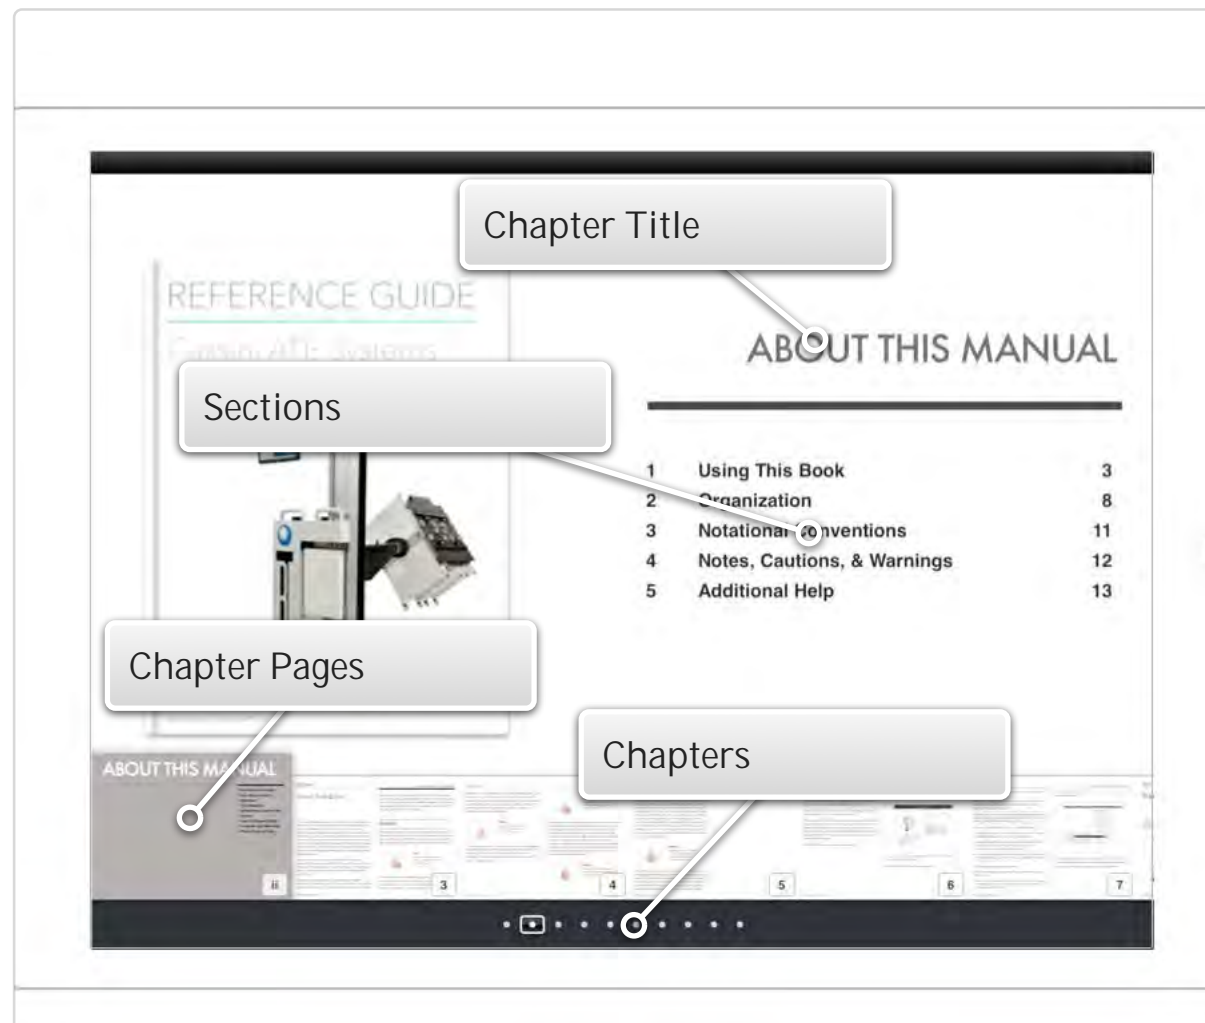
Chapter Title

REFERENCE GUIDE

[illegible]

ABOUT THIS MANUAL

Sections

| | | |
|---|---|---|
| 1 | Using This Book | 3 |
| 2 | Organization | 8 |
| 3 | Notational Conventions | 11 |
| 4 | Notes, Cautions, & Warnings | 12 |
| 5 | Additional Help | 13 |

Chapter Pages

Chapters

ABOUT THIS MANUAL

ii

3

4

5

6

7